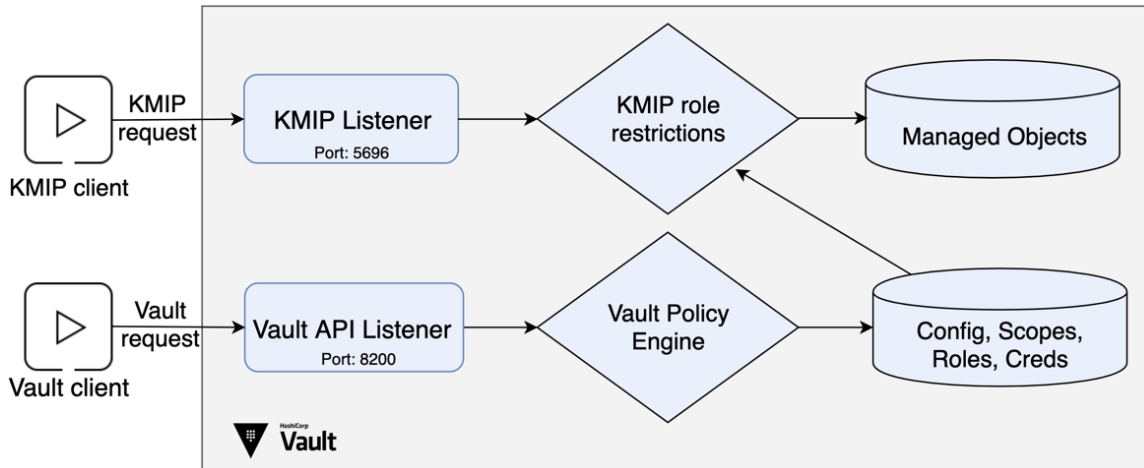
KMIP request

KMIP client

KMIP Listener
Port: 5696

KMIP role restrictions

Managed Objects

Vault request

Vault client

Vault API Listener
Port: 8200

Vault Policy Engine

Config, Scopes, Roles, Creds

HashiCorp
Vault